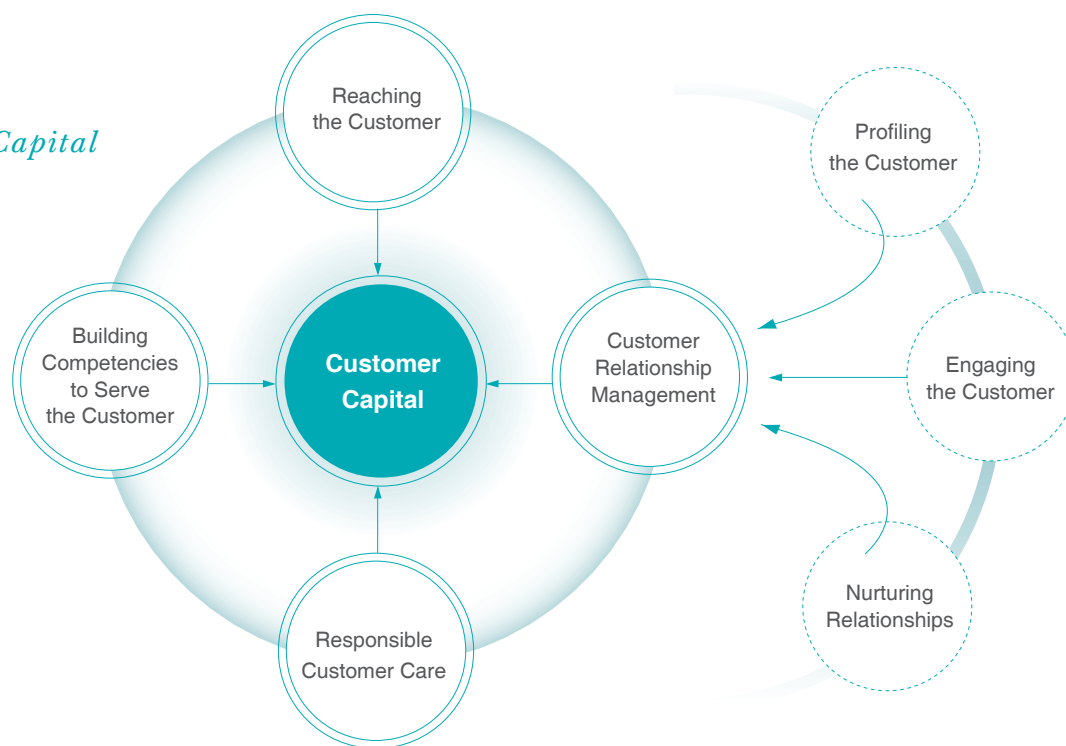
Capital

Reaching the Customer

Profiling the Customer

Building Competencies to Serve the Customer

Customer Capital

Customer Relationship Management

Engaging the Customer

Responsible Customer Care

Nurturing Relationships